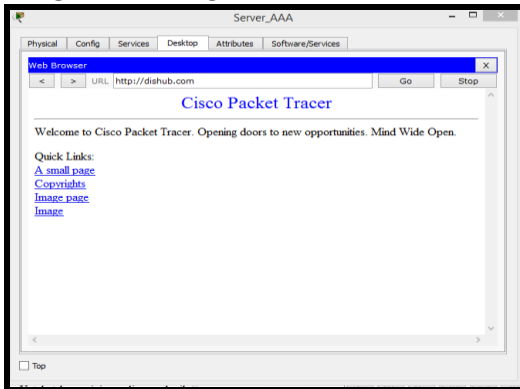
Server_AAA

Physical | Config | Services | Desktop | Attributes | Software/Services

Web Browser

X

< > URL http://dishub.com Go Stop

Cisco Packet Tracer

Welcome to Cisco Packet Tracer. Opening doors to new opportunities. Mind Wide Open.

Quick Links:
A small page
Copyrights
Image page
Image

Top